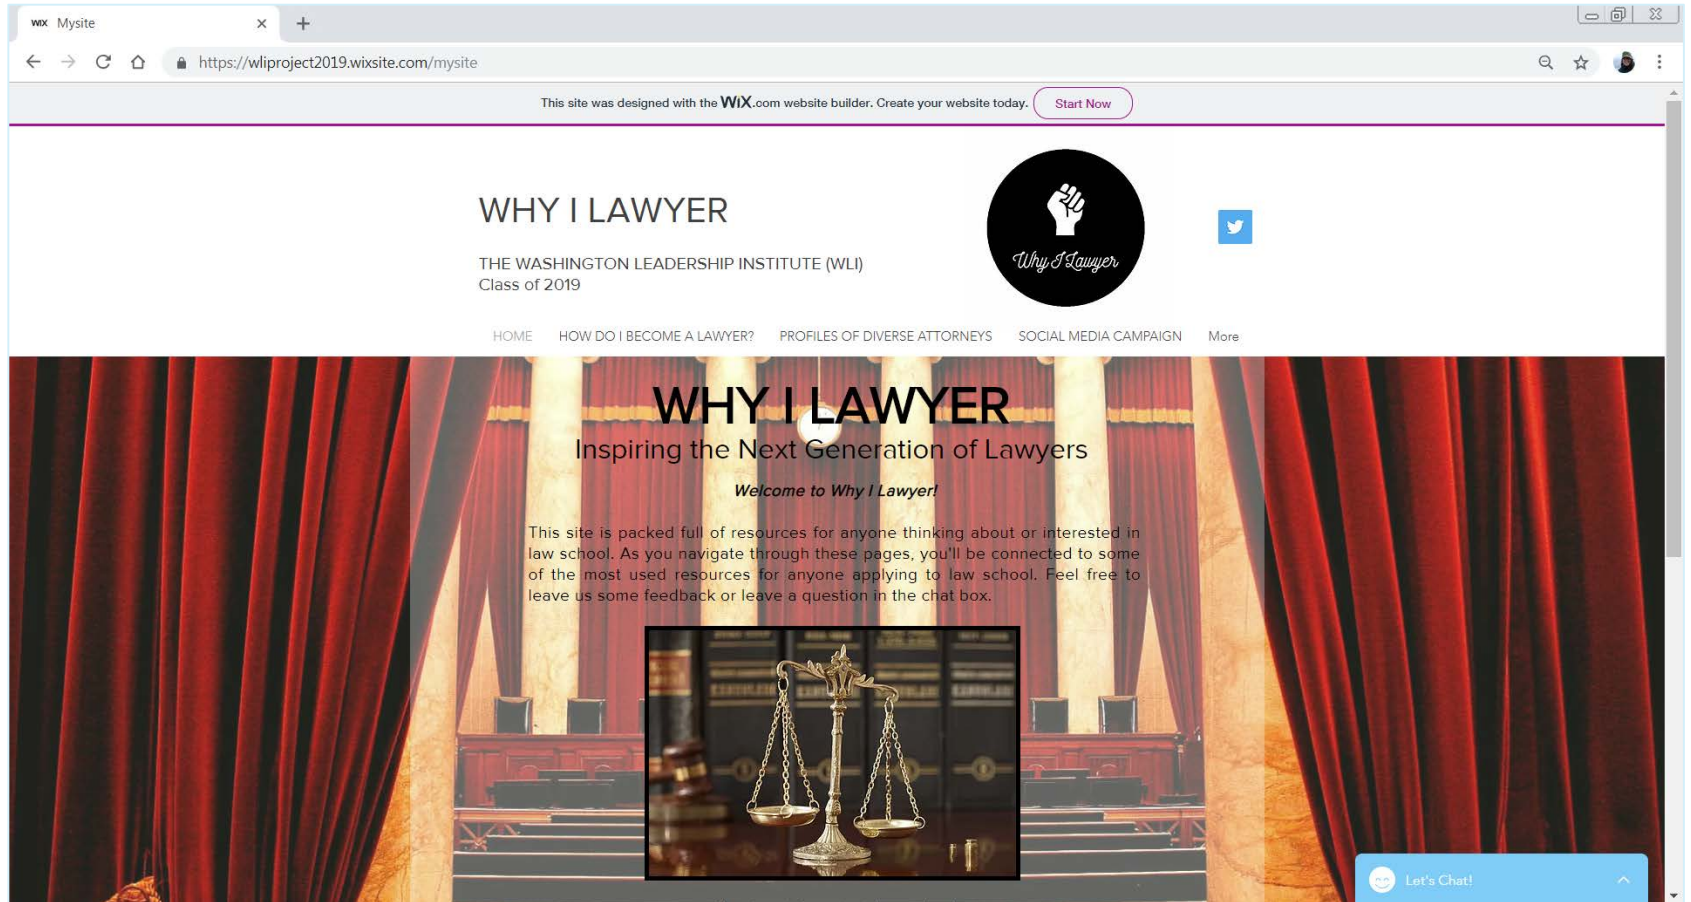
WiX Mysite

https://wliproject2019.wixsite.com/mysite

This site was designed with the WiX.com website builder. Create your website today. Start Now

WHY I LAWYER

THE WASHINGTON LEADERSHIP INSTITUTE (WLI)
Class of 2019

Why I Lawyer

HOME HOW DO I BECOME A LAWYER? PROFILES OF DIVERSE ATTORNEYS SOCIAL MEDIA CAMPAIGN More

WHY I LAWYER
Inspiring the Next Generation of Lawyers

Welcome to Why I Lawyer!

This site is packed full of resources for anyone thinking about or interested in law school. As you navigate through these pages, you'll be connected to some of the most used resources for anyone applying to law school. Feel free to leave us some feedback or leave a question in the chat box.

Let's Chat!